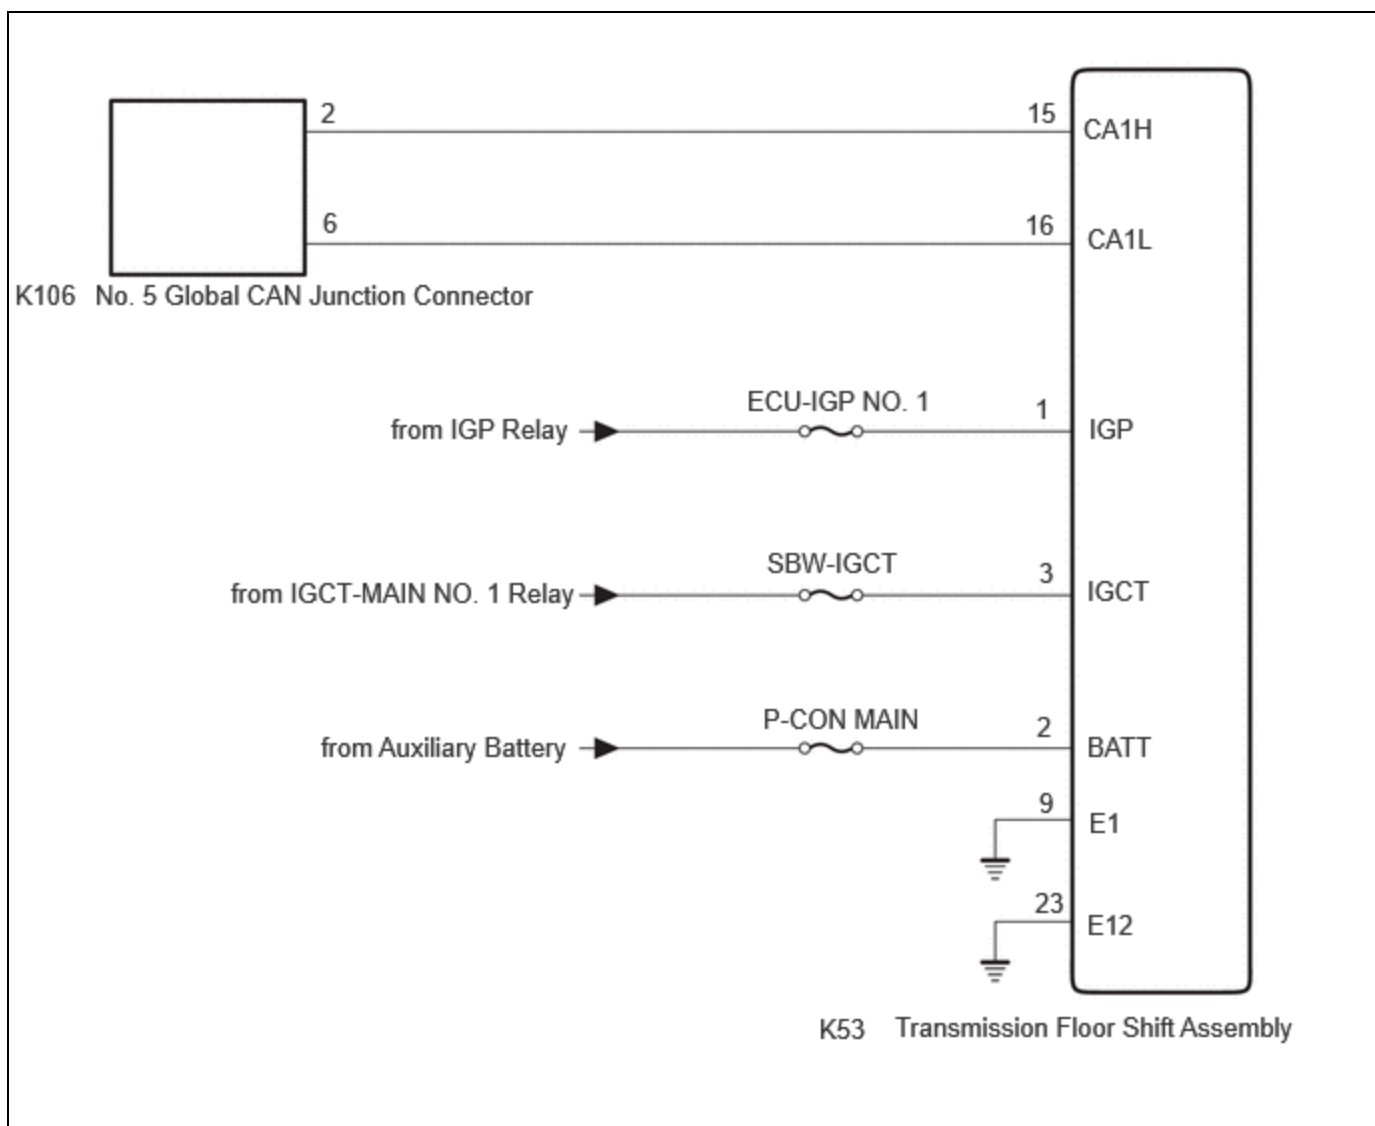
2
15
CA1H
6
16
CA1L
K106 No. 5 Global CAN Junction Connector
ECU-IGP NO. 1
from IGP Relay
1
IGP
SBW-IGCT
from IGCT-MAIN NO. 1 Relay
3
IGCT
P-CON MAIN
from Auxiliary Battery
2
BATT
9
E1
23
E12
K53 Transmission Floor Shift Assembly